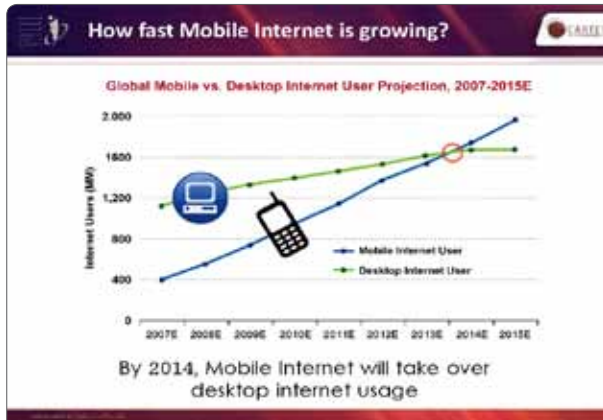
How fast Mobile Internet is growing?

CASTL

Global Mobile vs. Desktop Internet User Projection, 2007-2015E

2,000
1600
1,200
800
400
0

Internet Users (MM)

2007E 2008E 2009E 2010E 2011E 2012E 2013E 2014E 2015E

Mobile Internet User
Desktop Internet User

By 2014, Mobile Internet will take over desktop internet usage